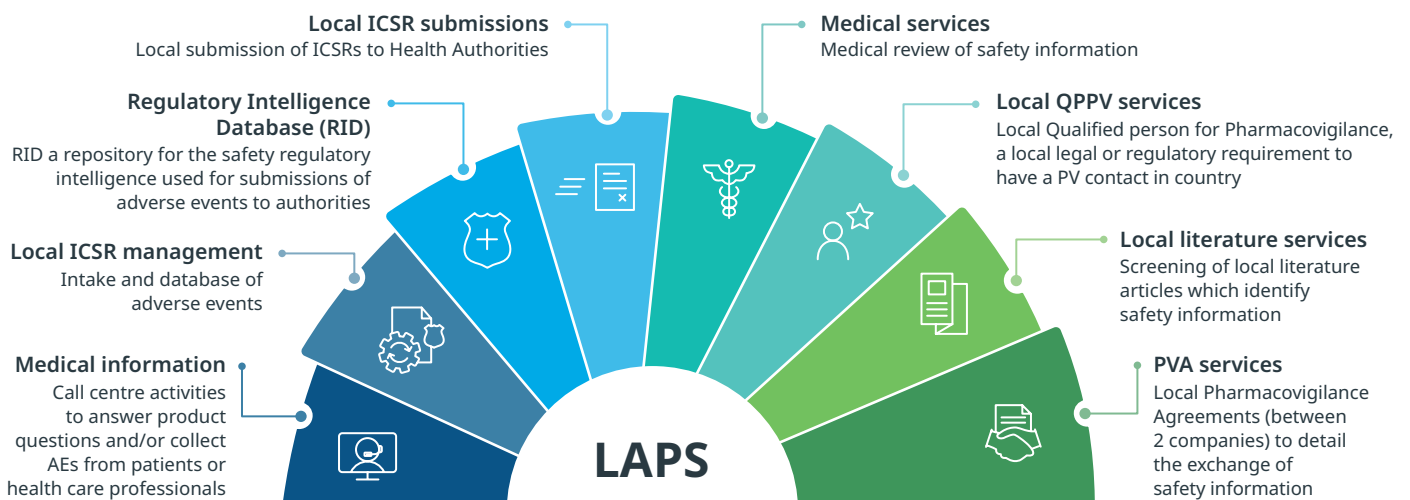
Local ICSR submissions
Local submission of ICSRs to Health Authorities

Medical services
Medical review of safety information

Regulatory Intelligence Database (RID)
RID a repository for the safety regulatory intelligence used for submissions of adverse events to authorities

Local QPPV services
Local Qualified person for Pharmacovigilance, a local legal or regulatory requirement to have a PV contact in country

Local ICSR management
Intake and database of adverse events

Local literature services
Screening of local literature articles which identify safety information

Medical information
Call centre activities to answer product questions and/or collect AEs from patients or health care professionals

PVA services
Local Pharmacovigilance Agreements (between 2 companies) to detail the exchange of safety information

LAPS